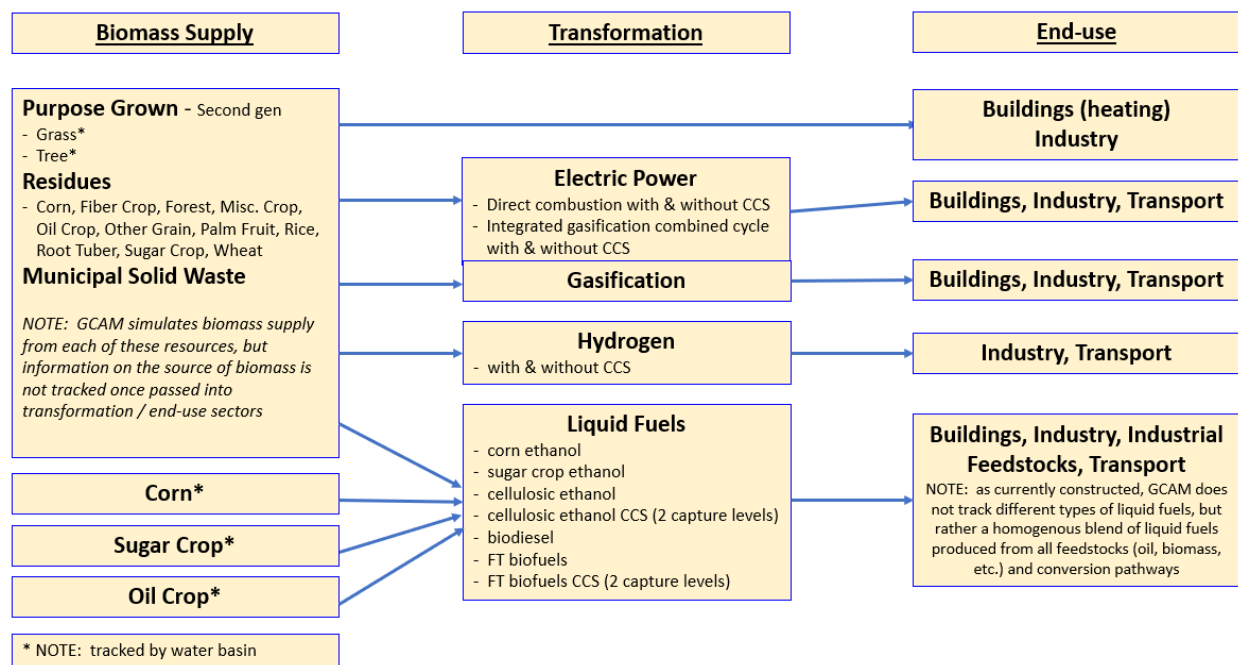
Biomass Supply

Transformation

End-use

Purpose Grown - Second gen
- Grass*
- Tree*
Residues
- Corn, Fiber Crop, Forest, Misc. Crop, Oil Crop, Other Grain, Palm Fruit, Rice, Root Tuber, Sugar Crop, Wheat
Municipal Solid Waste

NOTE: GCAM simulates biomass supply from each of these resources, but information on the source of biomass is not tracked once passed into transformation / end-use sectors

Buildings (heating)
Industry

Electric Power
- Direct combustion with & without CCS
- Integrated gasification combined cycle with & without CCS

Buildings, Industry, Transport

Gasification

Buildings, Industry, Transport

Hydrogen
- with & without CCS

Industry, Transport

Liquid Fuels
- corn ethanol
- sugar crop ethanol
- cellulosic ethanol
- cellulosic ethanol CCS (2 capture levels)
- biodiesel
- FT biofuels
- FT biofuels CCS (2 capture levels)

Buildings, Industry, Industrial Feedstocks, Transport
NOTE: as currently constructed, GCAM does not track different types of liquid fuels, but rather a homogenous blend of liquid fuels produced from all feedstocks (oil, biomass, etc.) and conversion pathways

Corn*

Sugar Crop*

Oil Crop*

* NOTE: tracked by water basin